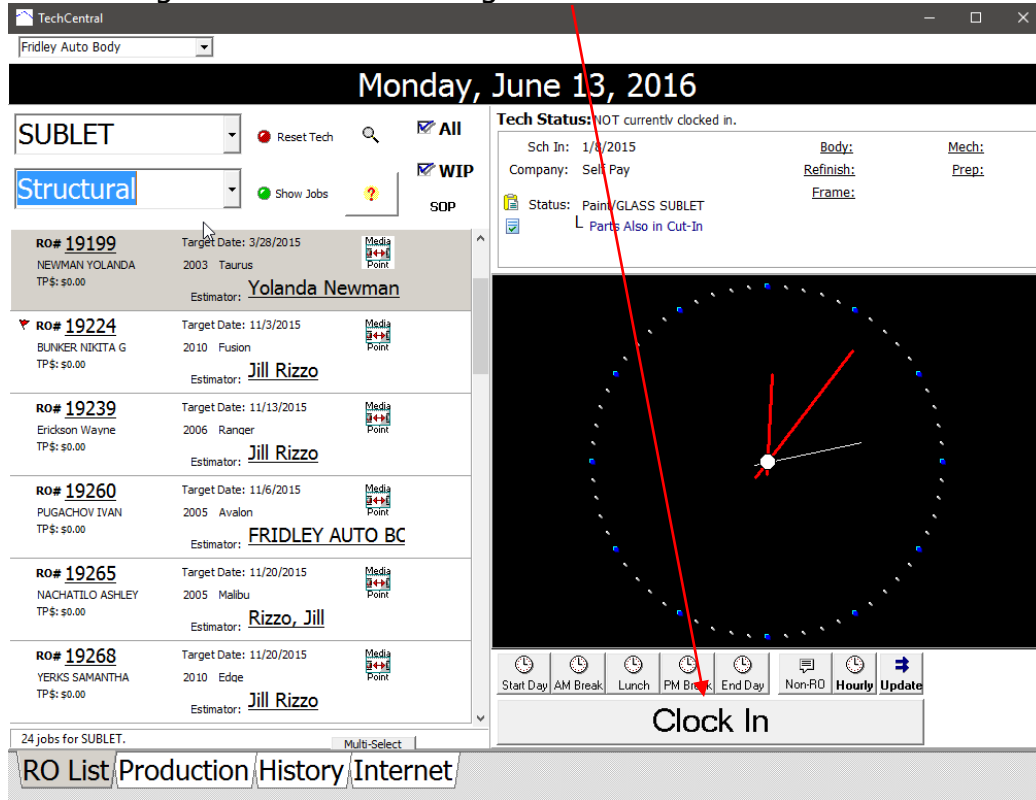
TechCentral

Fridley Auto Body

Monday, June 13, 2016

SUBLET
Reset Tech
All
Structural
Show Jobs
WIP
SOP

Tech Status: NOT currently clocked in.
Sch In: 1/8/2015
Company: Self Pay
Status: Paint/GLASS SUBLET
Parts Also in Cut-In
Body:
Refinish:
Frame:
Mech:
Prep:

RO# 19199 Target Date: 3/28/2015
NEWMAN YOLANDA 2003 Taurus
TP$: $0.00
Estimator: Yolanda Newman
Media Point

RO# 19224 Target Date: 11/3/2015
BUNKER NIKITA G 2010 Fusion
TP$: $0.00
Estimator: Jill Rizzo
Media Point

RO# 19239 Target Date: 11/13/2015
Erickson Wayne 2006 Ranger
TP$: $0.00
Estimator: Jill Rizzo
Media Point

RO# 19260 Target Date: 11/6/2015
PUGACHOV IVAN 2005 Avalon
TP$: $0.00
Estimator: FRIDLEY AUTO BC
Media Point

RO# 19265 Target Date: 11/20/2015
NACHATILO ASHLEY 2005 Malibu
TP$: $0.00
Estimator: Rizzo, Jill
Media Point

RO# 19268 Target Date: 11/20/2015
YERKS SAMANTHA 2010 Edge
TP$: $0.00
Estimator: Jill Rizzo
Media Point

24 jobs for SUBLET.
Multi-Select

Start Day | AM Break | Lunch | PM Break | End Day | Non-RO | Hourly | Update

Clock In

RO List | Production | History | Internet